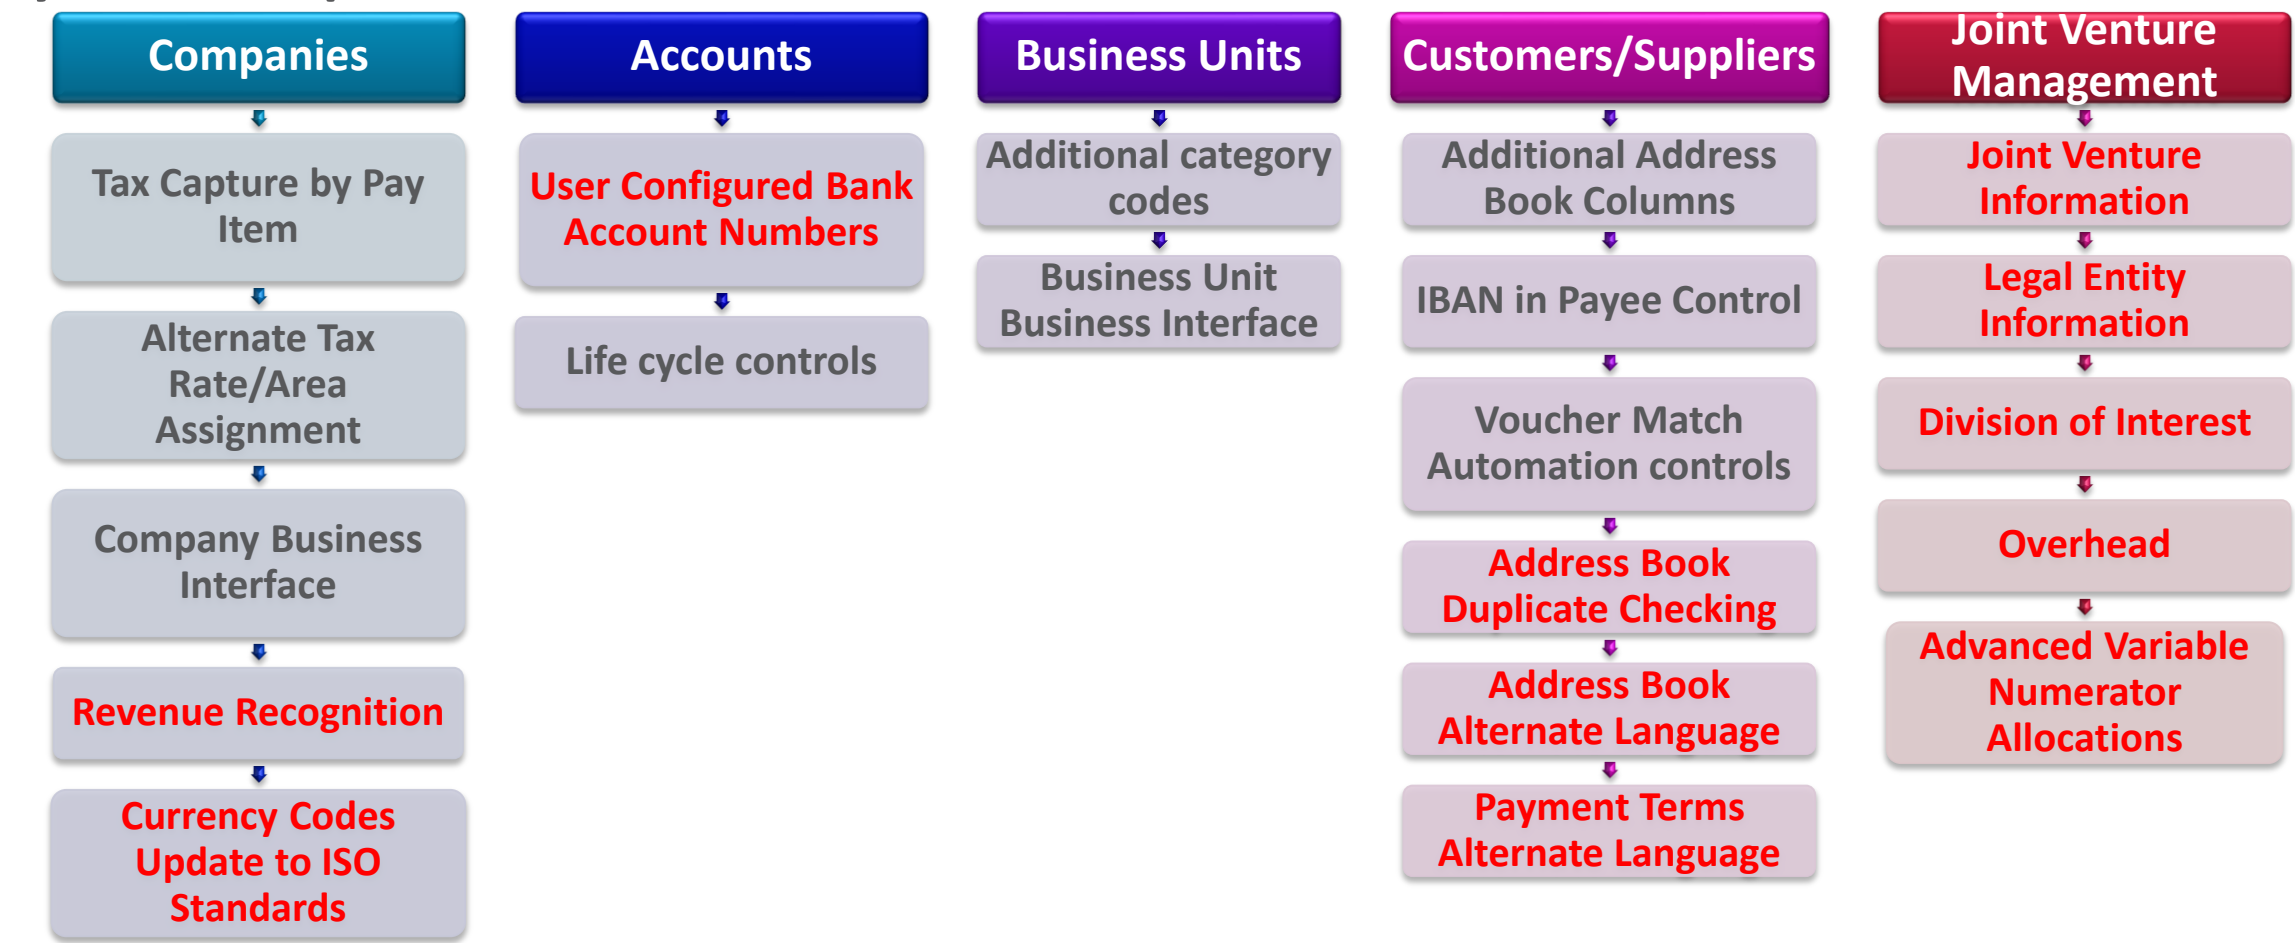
Companies

Tax Capture by Pay Item

Alternate Tax Rate/Area Assignment

Company Business Interface

Revenue Recognition

Currency Codes Update to ISO Standards

Accounts

User Configured Bank Account Numbers

Life cycle controls

Business Units

Additional category codes

Business Unit Business Interface

Customers/Suppliers

Additional Address Book Columns

IBAN in Payee Control

Voucher Match Automation controls

Address Book Duplicate Checking

Address Book Alternate Language

Payment Terms Alternate Language

Joint Venture Management

Joint Venture Information

Legal Entity Information

Division of Interest

Overhead

Advanced Variable Numerator Allocations